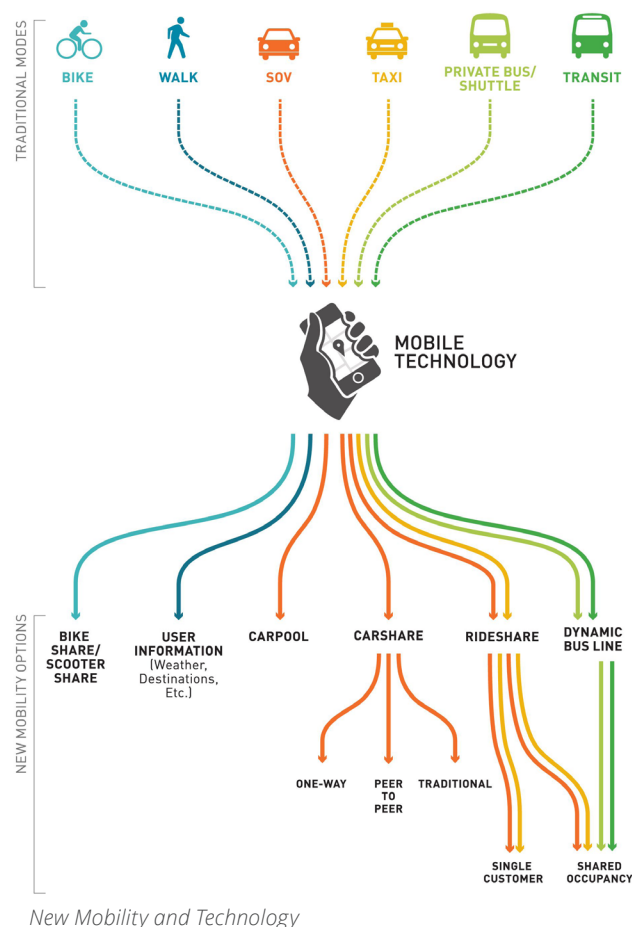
TRADITIONAL MODES

BIKE

WALK

SOV

TAXI

PRIVATE BUS/ SHUTTLE

TRANSIT

MOBILE TECHNOLOGY

NEW MOBILITY OPTIONS

BIKE SHARE/ SCOOTER SHARE

USER INFORMATION (Weather, Destinations, Etc.)

CARPOOL

CARSHARE

RIDESHARE

DYNAMIC BUS LINE

ONE-WAY

PEER TO PEER

TRADITIONAL

SINGLE CUSTOMER

SHARED OCCUPANCY

New Mobility and Technology